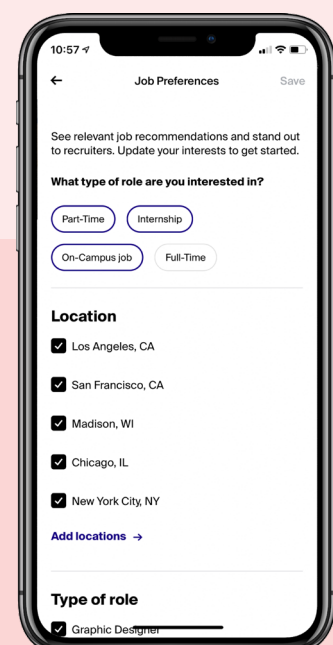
10:57

Job Preferences

Save

See relevant job recommendations and stand out to recruiters. Update your interests to get started.

What type of role are you interested in?

Part-Time

Internship

On-Campus job

Full-Time

Location

Los Angeles, CA

San Francisco, CA

Madison, WI

Chicago, IL

New York City, NY

Add locations →

Type of role

Graphic Designer